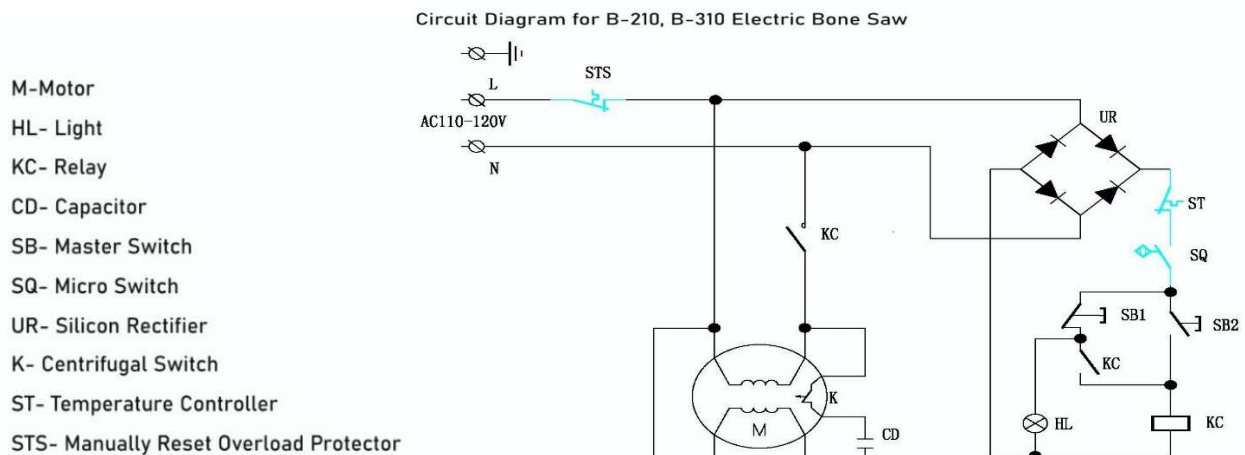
Circuit Diagram for B-210, B-310 Electric Bone Saw

M-Motor
HL- Light
KC- Relay
CD- Capacitor
SB- Master Switch
SQ- Micro Switch
UR- Silicon Rectifier
K- Centrifugal Switch
ST- Temperature Controller
STS- Manually Reset Overload Protector

L
STS
AC110-120V
N
UR
ST
KC
SQ
SB1
SB2
KC
K
M
CD
HL
KC